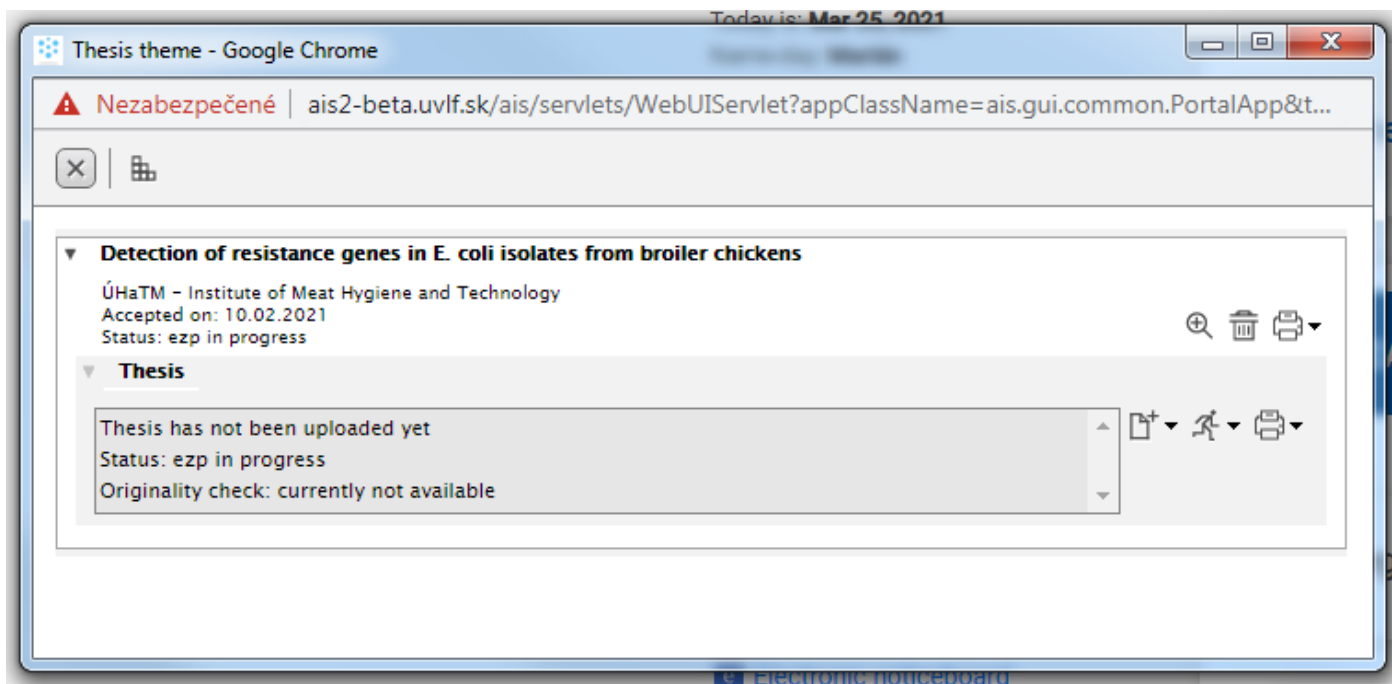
Today is: Mar 25, 2021

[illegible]

Thesis theme - Google Chrome

Nezabezpečené | ais2-beta.uvlf.sk/ais/servlets/WebUIServlet?appClassName=ais.gui.common.PortalApp&t...

Detection of resistance genes in E. coli isolates from broiler chickens

ÚHaTM – Institute of Meat Hygiene and Technology
Accepted on: 10.02.2021
Status: ezp in progress

Thesis

Thesis has not been uploaded yet
Status: ezp in progress
Originality check: currently not available

Electronic noticeboard